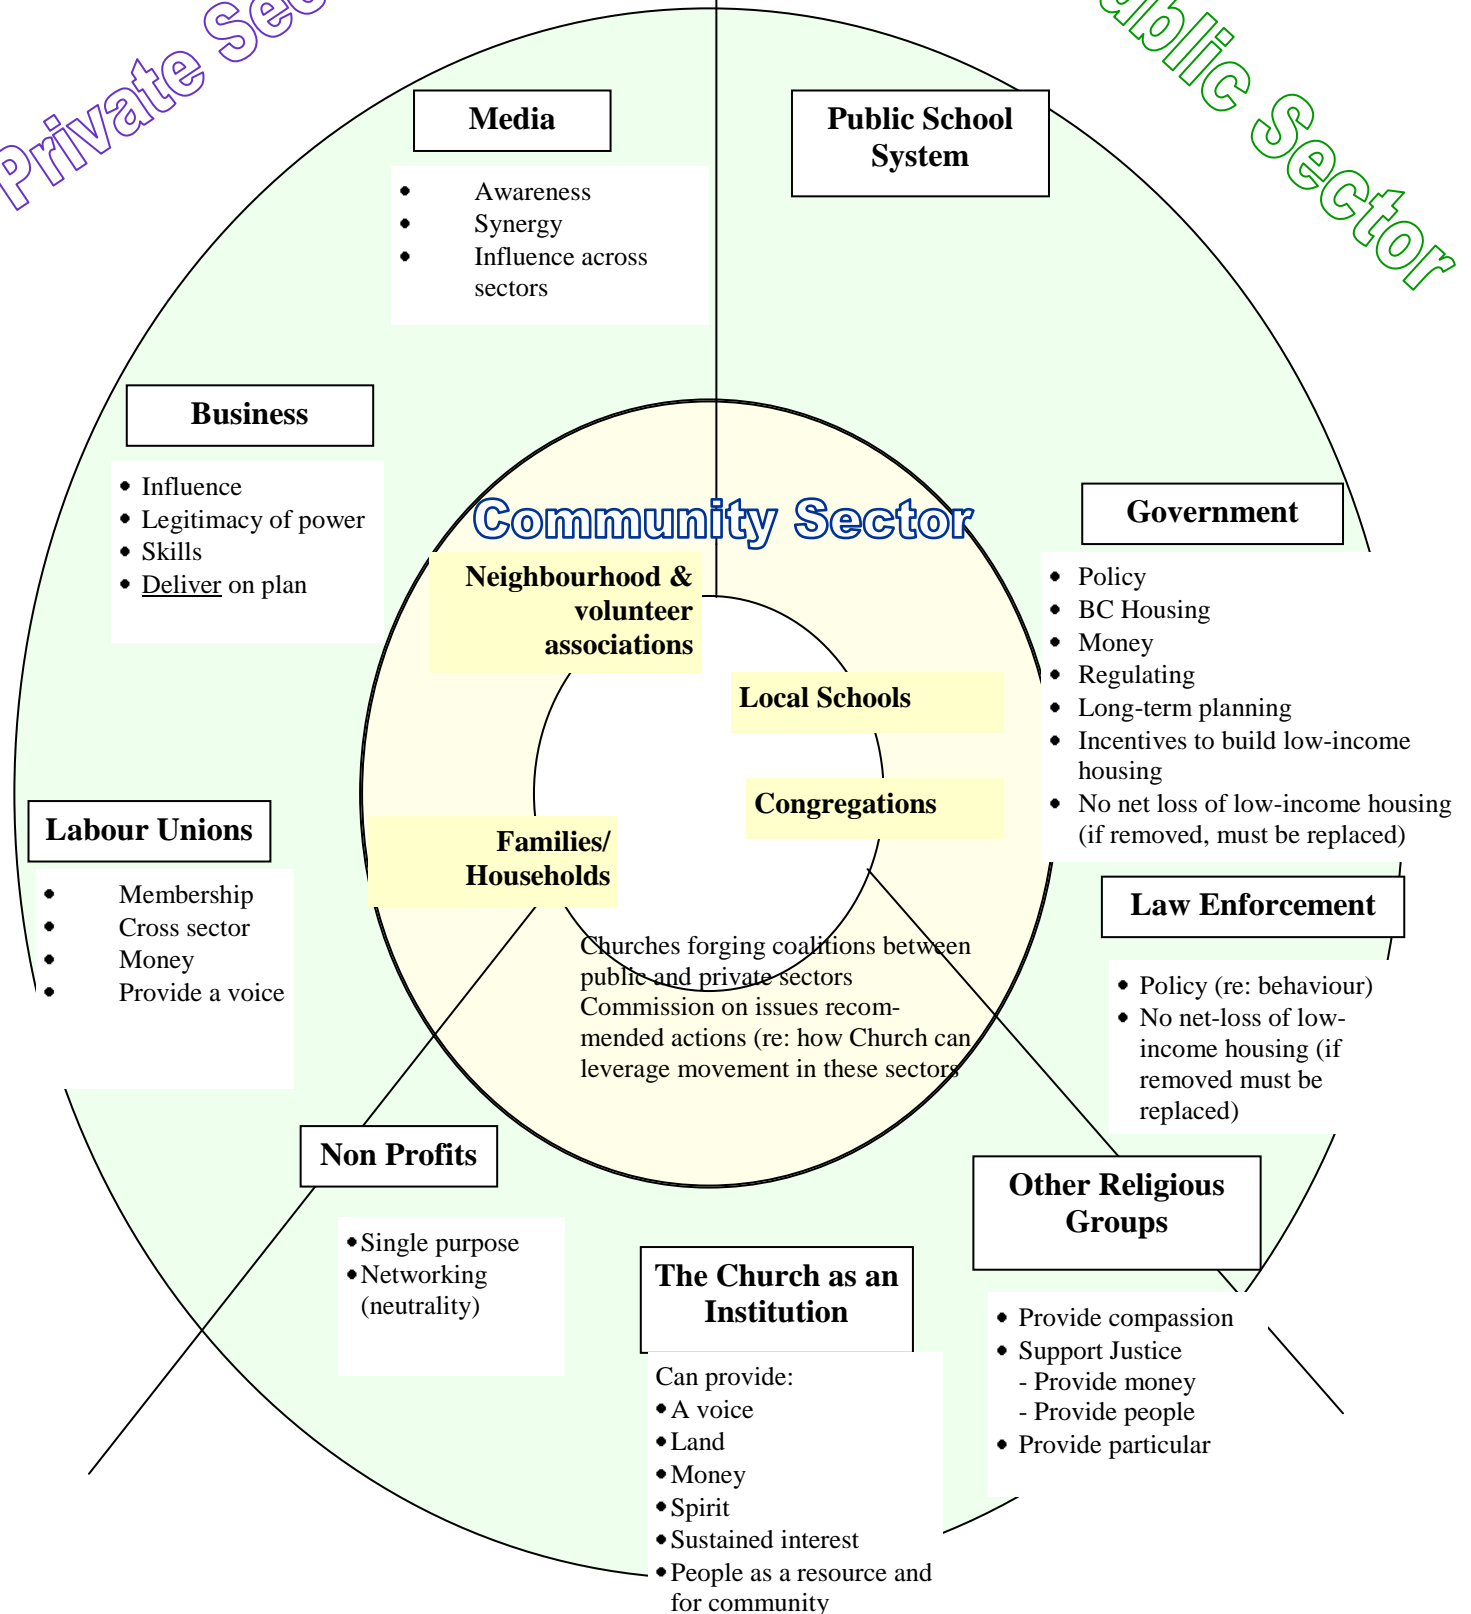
Private Sec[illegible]

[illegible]blic Sector

Media

- Awareness
- Synergy
- Influence across sectors

Public School System

Business

- Influence
- Legitimacy of power
- Skills
- Deliver on plan

Community Sector

Neighbourhood & volunteer associations

Local Schools

Congregations

Families/ Households

Churches forging coalitions between public and private sectors
Commission on issues recommended actions (re: how Church can leverage movement in these sectors

Government

- Policy
- BC Housing
- Money
- Regulating
- Long-term planning
- Incentives to build low-income housing
- No net loss of low-income housing (if removed, must be replaced)

Labour Unions

- Membership
- Cross sector
- Money
- Provide a voice

Law Enforcement

- Policy (re: behaviour)
- No net-loss of low-income housing (if removed must be replaced)

Non Profits

- Single purpose
- Networking (neutrality)

Other Religious Groups

- Provide compassion
- Support Justice
  - Provide money
  - Provide people
- Provide particular

The Church as an Institution

Can provide:
- A voice
- Land
- Money
- Spirit
- Sustained interest
- People as a resource and for community